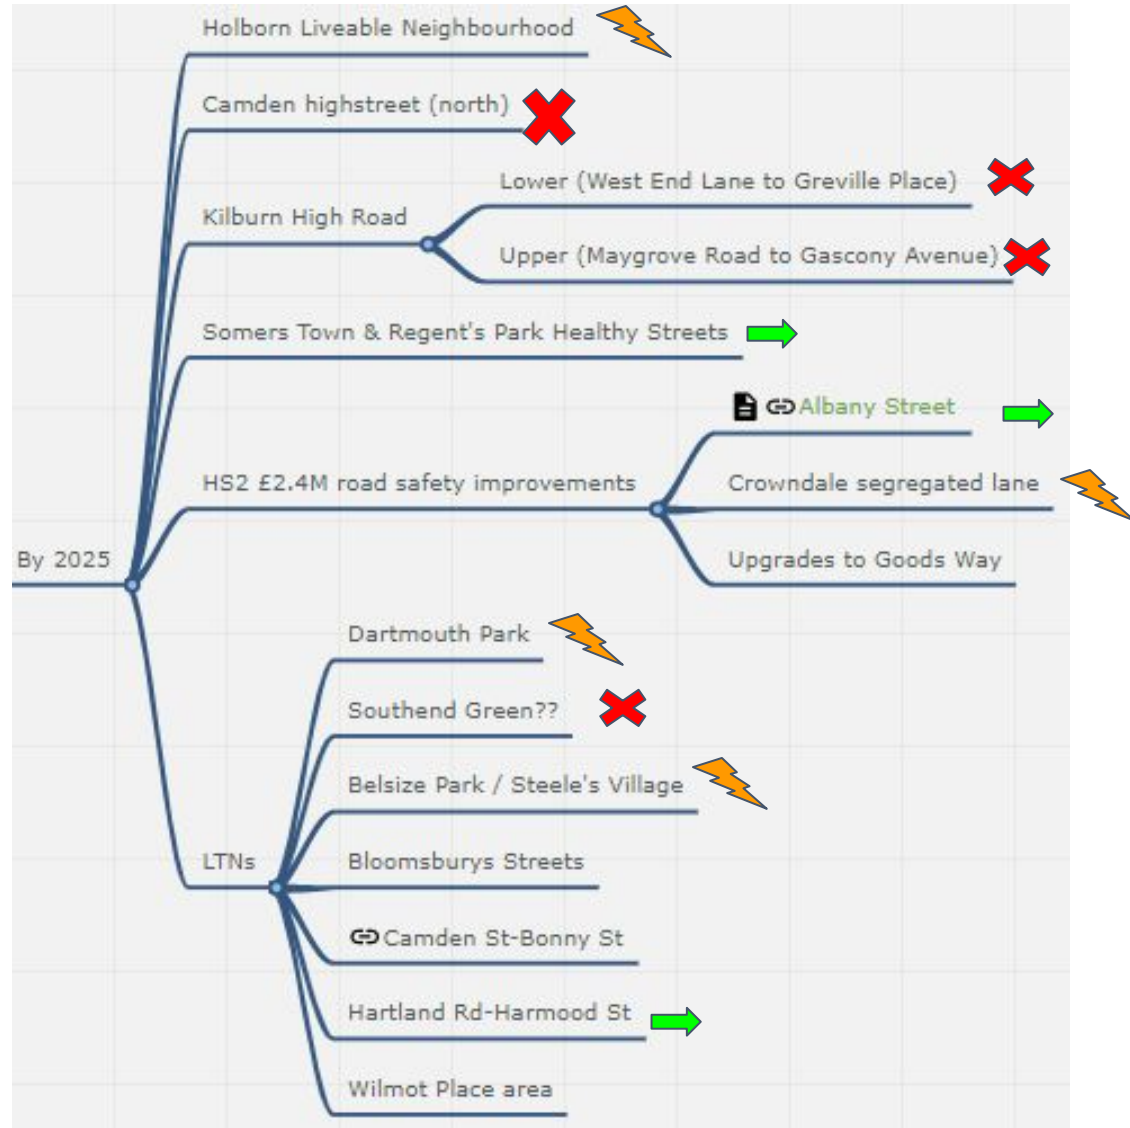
By 2025

Holborn Liveable Neighbourhood

Camden highstreet (north)

Kilburn High Road

Lower (West End Lane to Greville Place)

Upper (Maygrove Road to Gascony Avenue)

Somers Town & Regent's Park Healthy Streets

HS2 £2.4M road safety improvements

Albany Street

Crowndale segregated lane

Upgrades to Goods Way

LTNs

Dartmouth Park

Southend Green??

Belsize Park / Steele's Village

Bloomsburys Streets

Camden St-Bonny St

Hartland Rd-Harmood St

Wilmot Place area